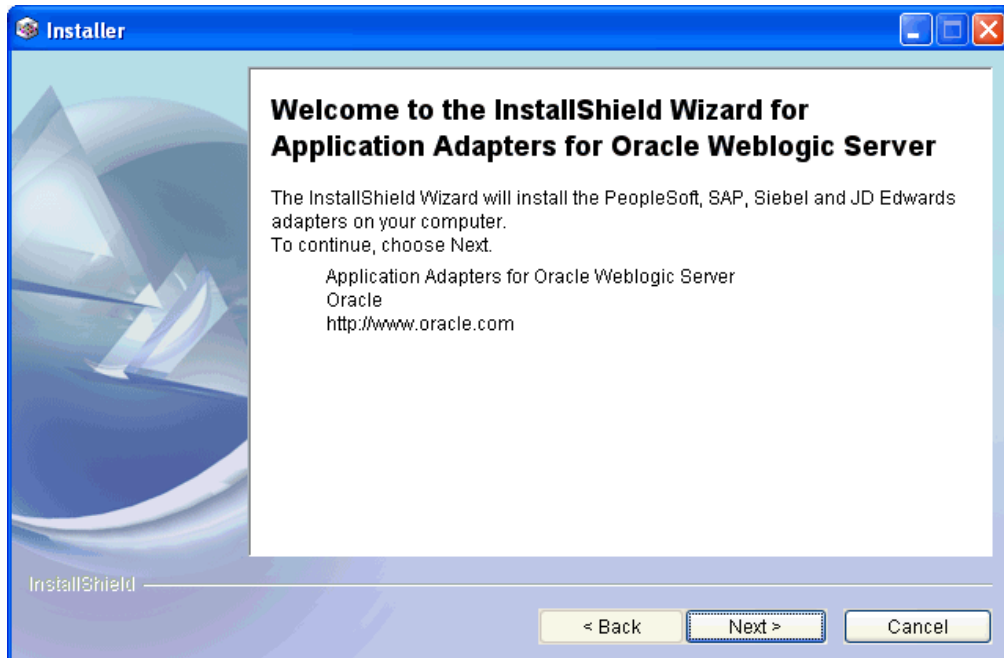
Installer

Welcome to the InstallShield Wizard for Application Adapters for Oracle Weblogic Server

The InstallShield Wizard will install the PeopleSoft, SAP, Siebel and JD Edwards adapters on your computer.
To continue, choose Next.

Application Adapters for Oracle Weblogic Server
Oracle
http://www.oracle.com

InstallShield

< Back
Next >
Cancel